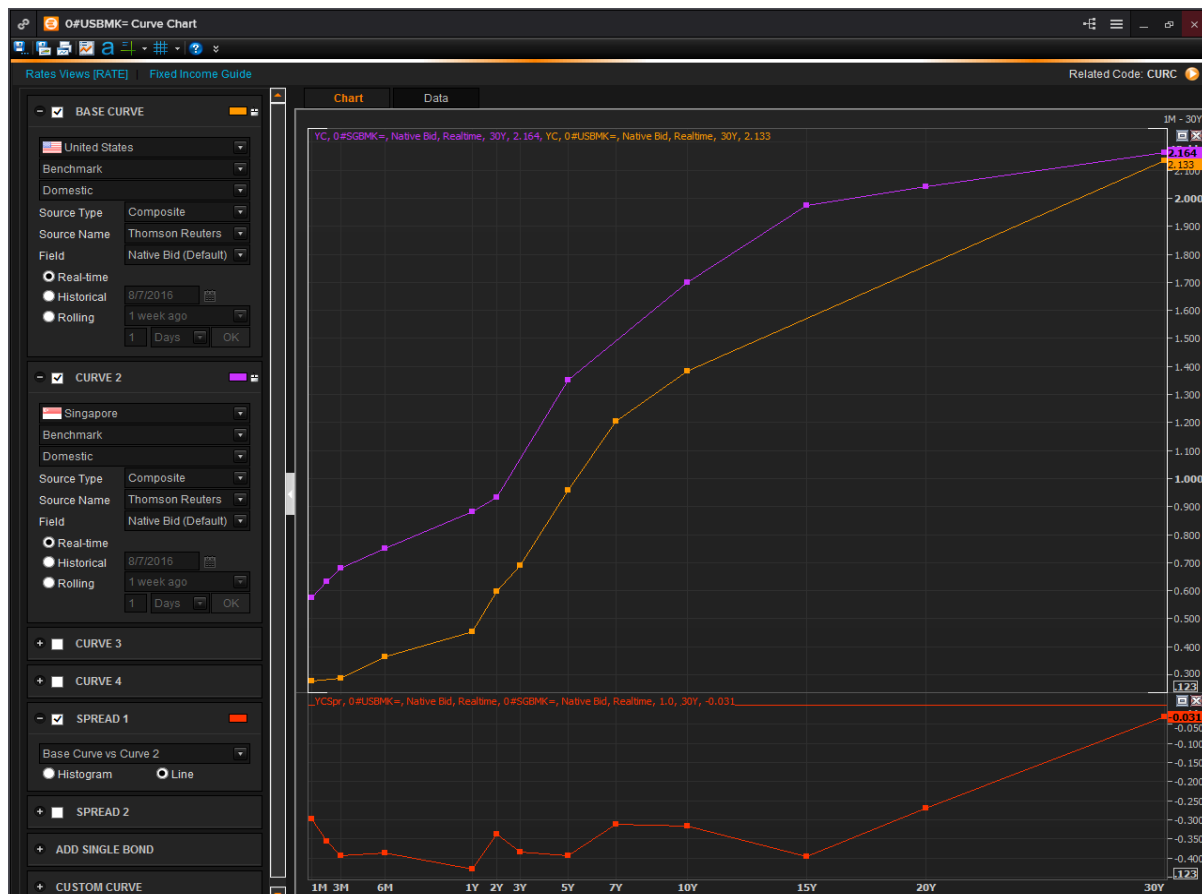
0#USBMK= Curve Chart

Rates Views [RATE] | Fixed Income Guide

Related Code: CURC

BASE CURVE
United States
Benchmark
Domestic
Source Type Composite
Source Name Thomson Reuters
Field Native Bid (Default)
Real-time
Historical 8/7/2016
Rolling 1 week ago
1 Days OK

CURVE 2
Singapore
Benchmark
Domestic
Source Type Composite
Source Name Thomson Reuters
Field Native Bid (Default)
Real-time
Historical 8/7/2016
Rolling 1 week ago
1 Days OK

CURVE 3
CURVE 4
SPREAD 1
Base Curve vs Curve 2
Histogram Line
SPREAD 2
ADD SINGLE BOND
CUSTOM CURVE

Chart Data

1M - 30Y

YC, 0#SGBMK=, Native Bid, Realtime, 30Y, 2.164, YC, 0#USBMK=, Native Bid, Realtime, 30Y, 2.133

2.164
2.133
2.100
2.000
1.900
1.800
1.700
1.600
1.500
1.400
1.300
1.200
1.100
1.000
0.900
0.800
0.700
0.600
0.500
0.400
0.300
123

_YCSpr, 0#USBMK=, Native Bid, Realtime, 0#SGBMK=, Native Bid, Realtime, 1.0, 30Y, -0.031

-0.031
-0.050
-0.100
-0.150
-0.200
-0.250
-0.300
-0.350
-0.400
-0.450

1M 3M 6M 1Y 2Y 3Y 5Y 7Y 10Y 15Y 20Y 30Y